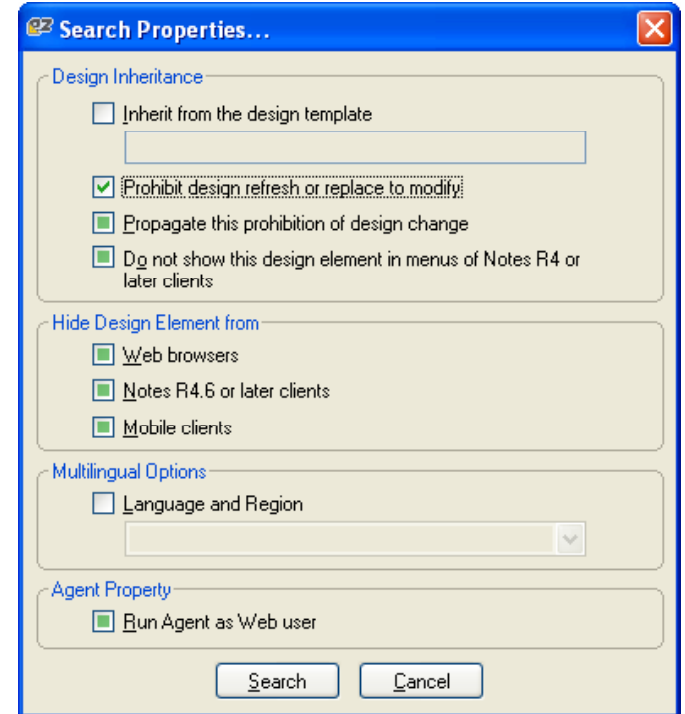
Search Properties...

Design Inheritance

Inherit from the design template

Prohibit design refresh or replace to modify

Propagate this prohibition of design change

Do not show this design element in menus of Notes R4 or later clients

Hide Design Element from

Web browsers

Notes R4.6 or later clients

Mobile clients

Multilingual Options

Language and Region

Agent Property

Run Agent as Web user

Search

Cancel